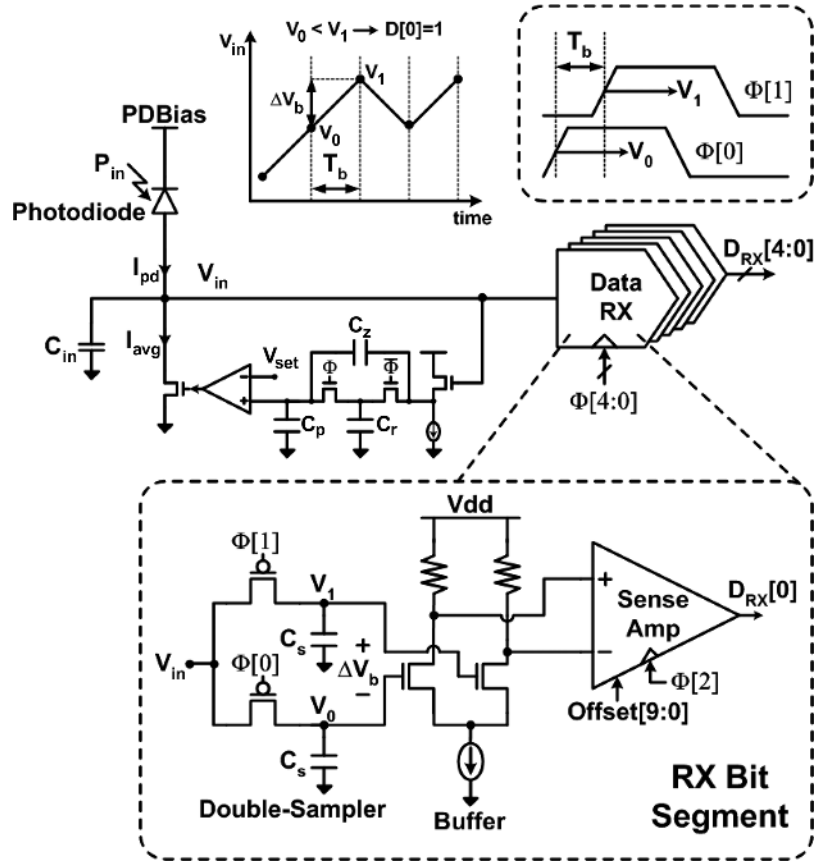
$V_{in}$

$V_0 < V_1 \rightarrow D[0]=1$

$V_1$

$\Delta V_b$

$V_0$

$T_b$

time

$T_b$

$V_1$

$\Phi[1]$

$V_0$

$\Phi[0]$

PDBias

$P_{in}$

Photodiode

$I_{pd}$

$V_{in}$

Data RX

$D_{RX}[4:0]$

$C_{in}$

$I_{avg}$

$V_{set}$

$C_z$

$\Phi$

$\overline{\Phi}$

$C_p$

$C_r$

$\Phi[4:0]$

Vdd

$\Phi[1]$

$V_1$

$C_s$

+

$\Delta V_b$

−

$V_{in}$

$\Phi[0]$

$V_0$

$C_s$

Double-Sampler

Buffer

+

Sense Amp

−

$D_{RX}[0]$

$\Phi[2]$

Offset[9:0]

RX Bit Segment